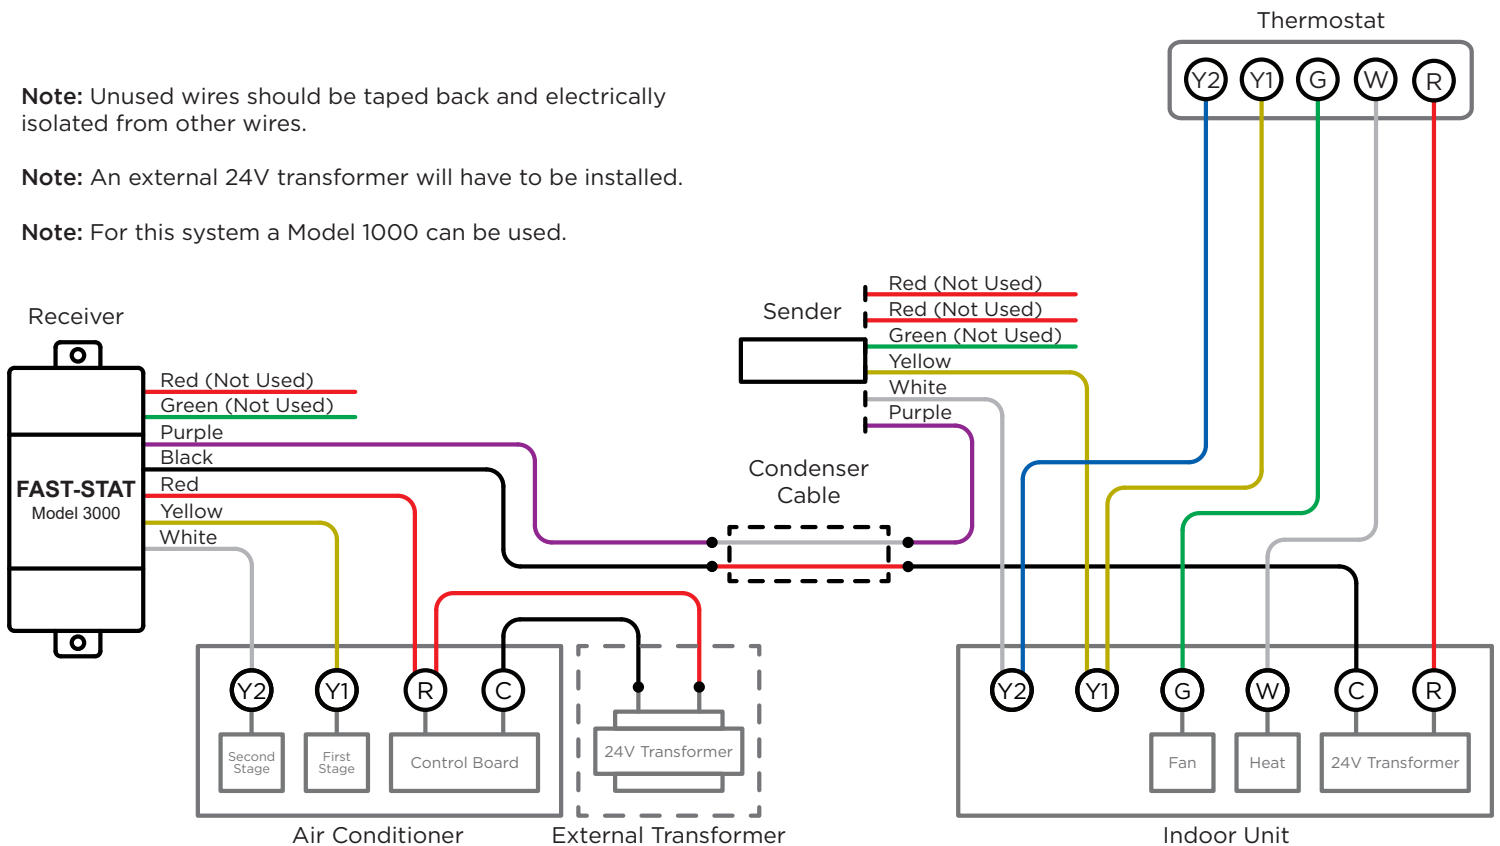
Thermostat

Y2 Y1 G W R

Note: Unused wires should be taped back and electrically isolated from other wires.

Note: An external 24V transformer will have to be installed.

Note: For this system a Model 1000 can be used.

Sender

Red (Not Used)
Red (Not Used)
Green (Not Used)
Yellow
White
Purple

Receiver

FAST-STAT
Model 3000

Red (Not Used)
Green (Not Used)
Purple
Black
Red
Yellow
White

Condenser Cable

Y2 Y1 R C

Second Stage

First Stage

Control Board

24V Transformer

Air Conditioner

External Transformer

Y2 Y1 G W C R

Fan

Heat

24V Transformer

Indoor Unit